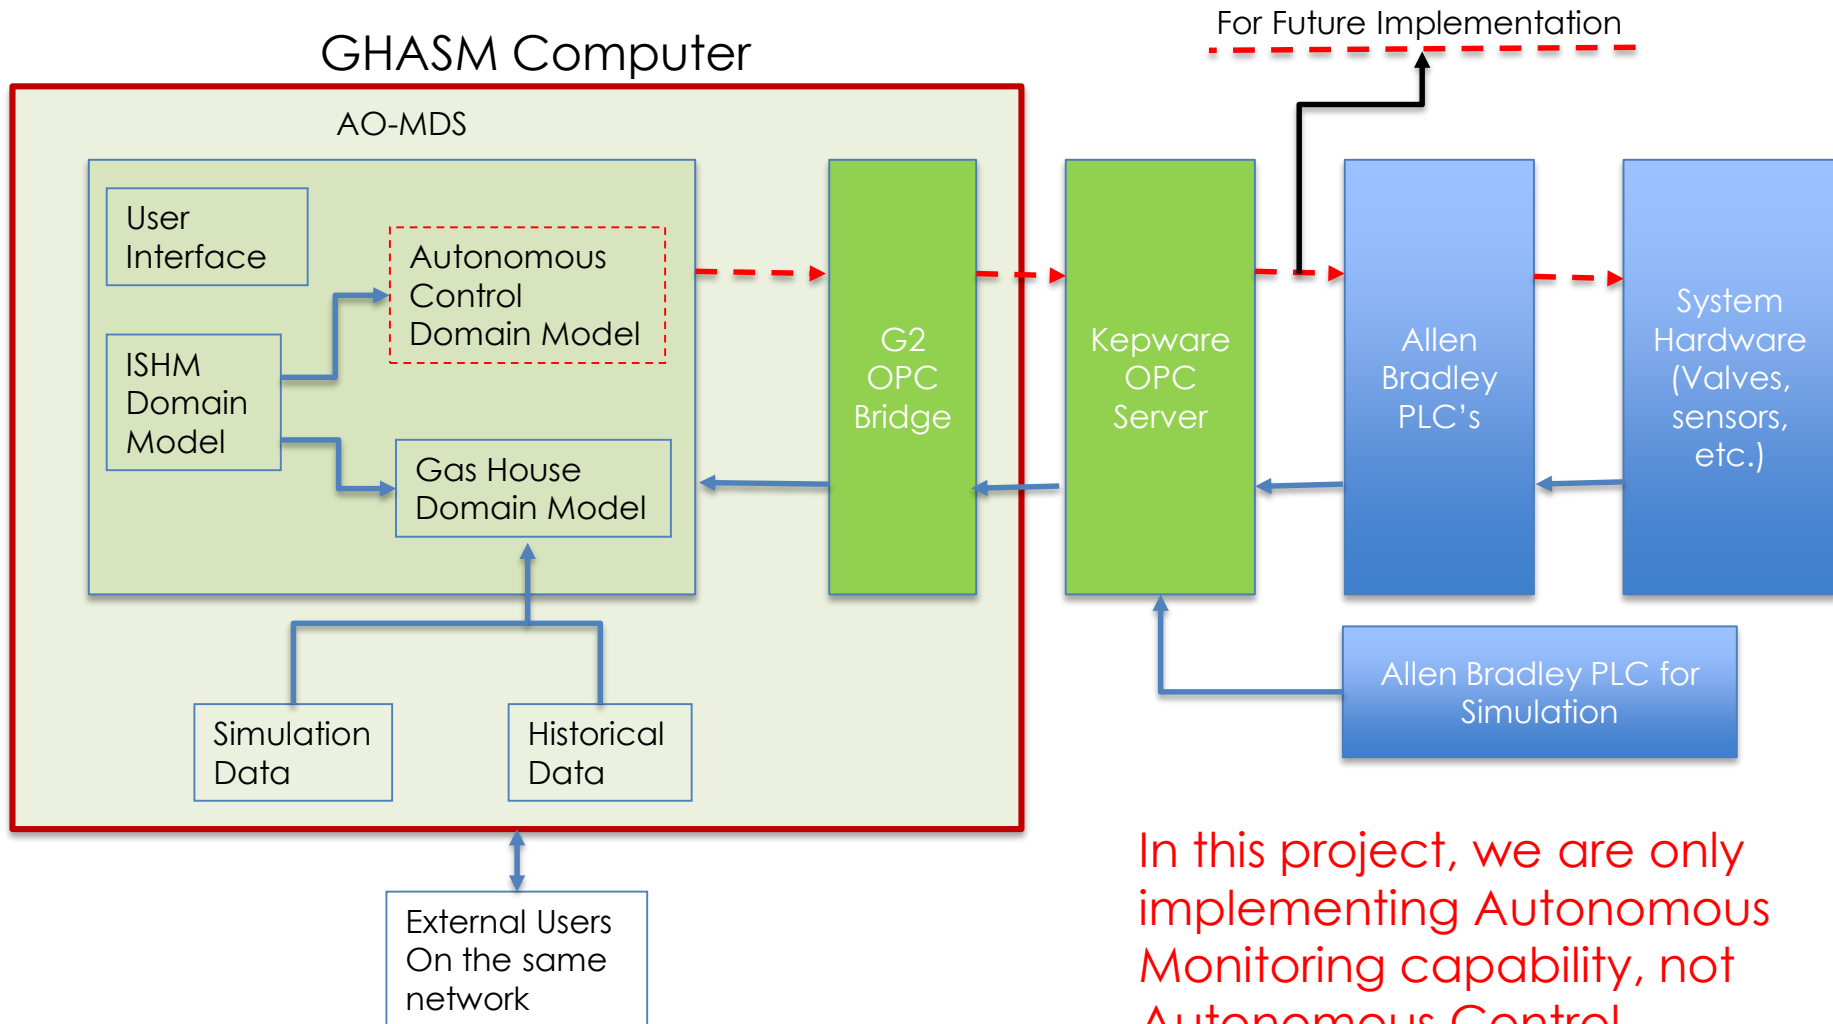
For Future Implementation

GHASM Computer

AO-MDS

User Interface

Autonomous Control Domain Model

ISHM Domain Model

Gas House Domain Model

G2 OPC Bridge

Kepware OPC Server

Allen Bradley PLC’s

System Hardware (Valves, sensors, etc.)

Simulation Data

Historical Data

Allen Bradley PLC for Simulation

External Users On the same network

In this project, we are only implementing Autonomous Monitoring capability, not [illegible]